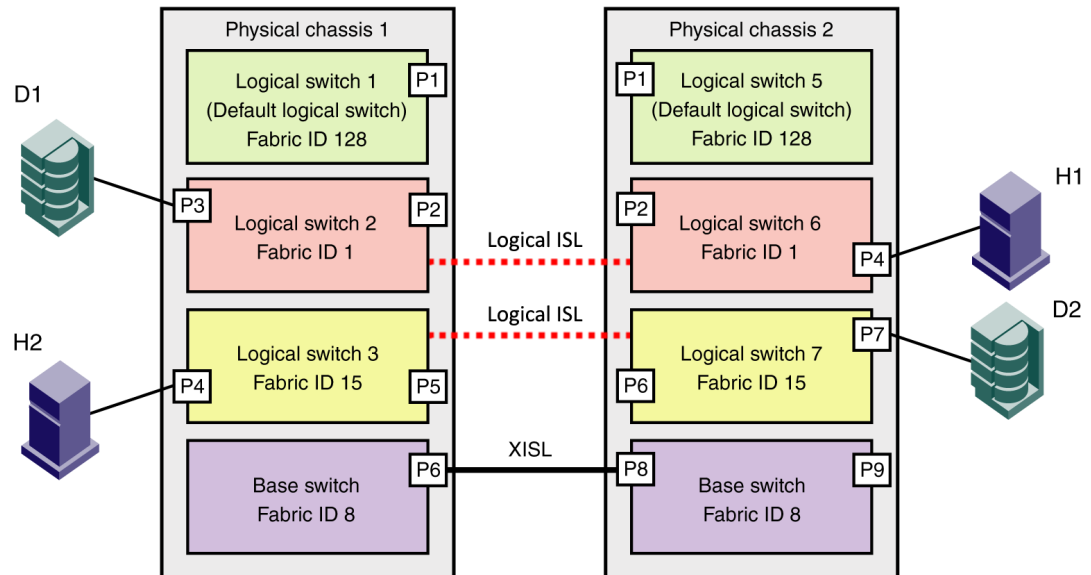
D1

H2

Physical chassis 1

Logical switch 1
(Default logical switch)
Fabric ID 128
P1

P3
Logical switch 2
Fabric ID 1
P2

Logical switch 3
Fabric ID 15
P4
P5

Base switch
Fabric ID 8
P6

Logical ISL

Logical ISL

XISL

Physical chassis 2

P1
Logical switch 5
(Default logical switch)
Fabric ID 128

P2
Logical switch 6
Fabric ID 1
P4

P7
Logical switch 7
Fabric ID 15
P6

P8
Base switch
Fabric ID 8
P9

H1

D2